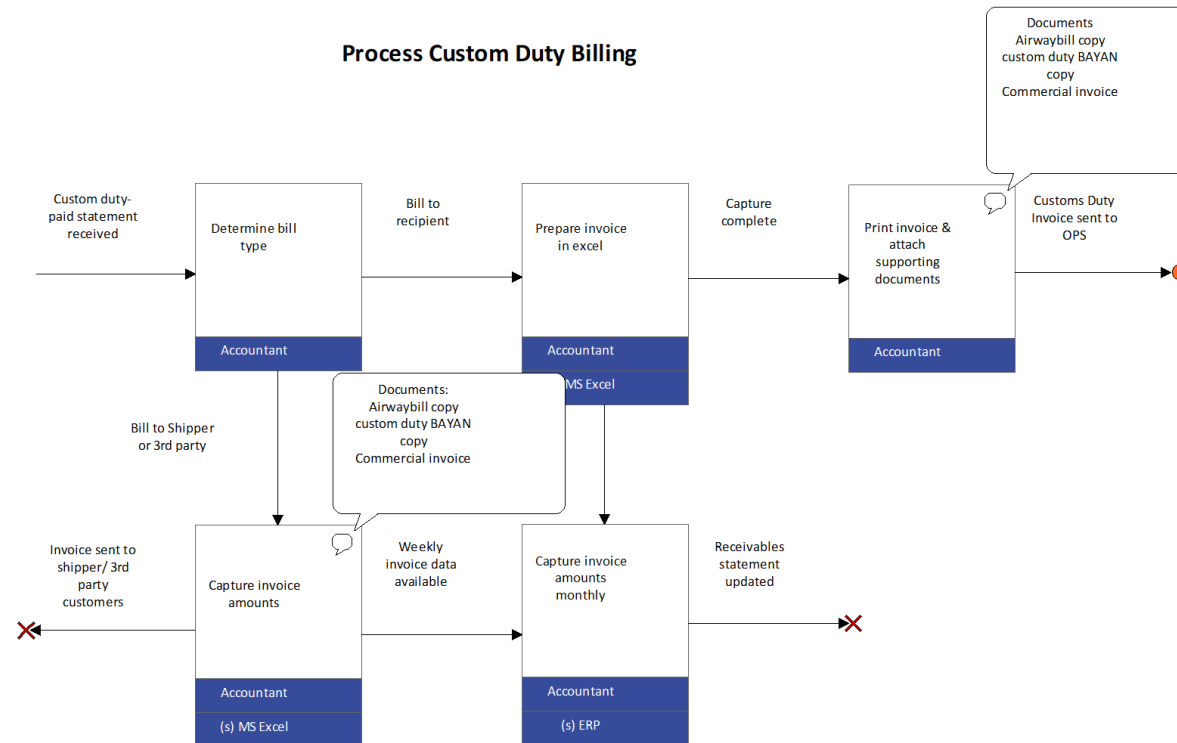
Process Custom Duty Billing

Documents
Airwaybill copy
custom duty BAYAN copy
Commercial invoice

Custom duty-paid statement received

Determine bill type

Accountant

Bill to recipient

Prepare invoice in excel

Accountant

MS Excel

Capture complete

Print invoice & attach supporting documents

Accountant

Customs Duty Invoice sent to OPS

Bill to Shipper or 3rd party

Documents:
Airwaybill copy
custom duty BAYAN copy
Commercial invoice

Invoice sent to shipper/ 3rd party customers

Capture invoice amounts

Accountant

(s) MS Excel

Weekly invoice data available

Capture invoice amounts monthly

Accountant

(s) ERP

Receivables statement updated